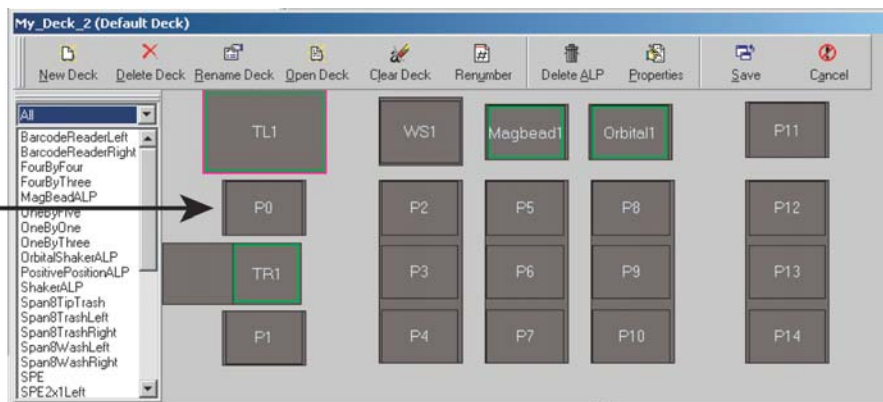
My_Deck_2 (Default Deck)

New Deck Delete Deck Rename Deck Open Deck Clear Deck Renumber Delete ALP Properties Save Cancel

All

BarcodeReaderLeft
BarcodeReaderRight
FourByFour
FourByThree
MagBeadALP
OneByFive
OneByOne
OneByThree
OrbitalShakerALP
PositivePositionALP
ShakerALP
Span8TipTrash
Span8TrashLeft
Span8TrashRight
Span8WashLeft
Span8WashRight
SPE
SPE2x1Left

TL1
WS1
Magbead1
Orbital1
P11
P0
P2
P5
P8
P12
TR1
P3
P6
P9
P13
P1
P4
P7
P10
P14